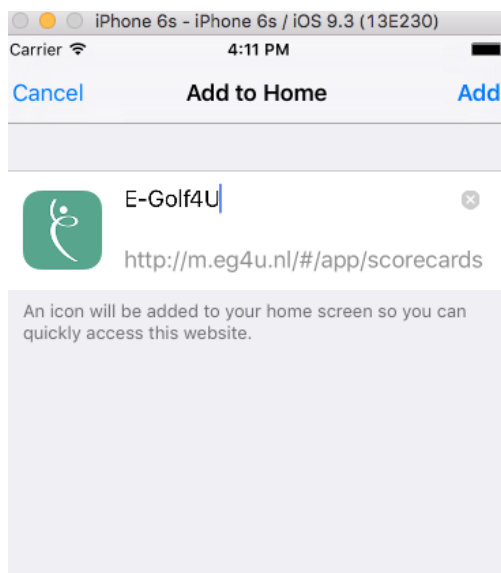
iPhone 6s - iPhone 6s / iOS 9.3 (13E230)

Carrier

4:11 PM

Cancel

Add to Home

Add

E-Golf4U

http://m.eg4u.nl/#/app/scorecards

An icon will be added to your home screen so you can quickly access this website.